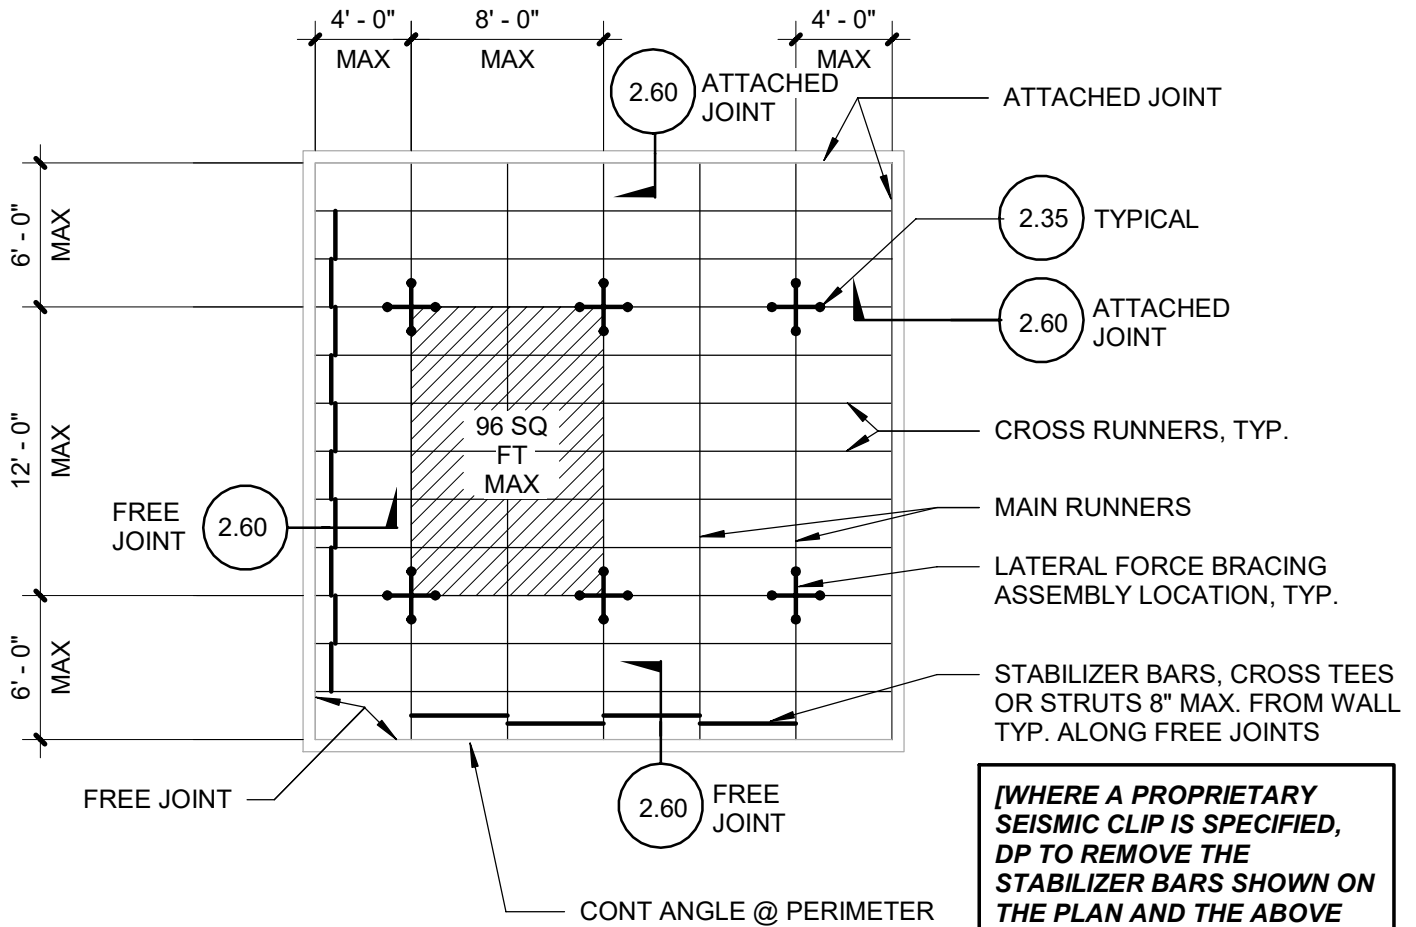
4' - 0"
MAX

8' - 0"
MAX

4' - 0"
MAX

2.60 ATTACHED JOINT

ATTACHED JOINT

6' - 0"
MAX

2.35 TYPICAL

2.60 ATTACHED JOINT

12' - 0"
MAX

96 SQ FT MAX

CROSS RUNNERS, TYP.

FREE JOINT 2.60

MAIN RUNNERS

LATERAL FORCE BRACING ASSEMBLY LOCATION, TYP.

6' - 0"
MAX

STABILIZER BARS, CROSS TEES OR STRUTS 8" MAX. FROM WALL TYP. ALONG FREE JOINTS

FREE JOINT

2.60 FREE JOINT

[WHERE A PROPRIETARY SEISMIC CLIP IS SPECIFIED, DP TO REMOVE THE STABILIZER BARS SHOWN ON THE PLAN AND THE ABOVE

CONT ANGLE @ PERIMETER